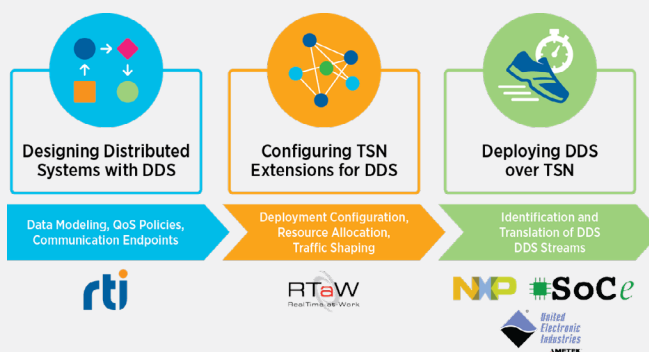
Designing Distributed Systems with DDS

Configuring TSN Extensions for DDS

Deploying DDS over TSN

Data Modeling, QoS Policies, Communication Endpoints

Deployment Configuration, Resource Allocation, Traffic Shaping

Identification and Translation of DDS DDS Streams

rti

RTaW
RealTime at Work

NXP

SoCe

United Electronic Industries
AMETEK